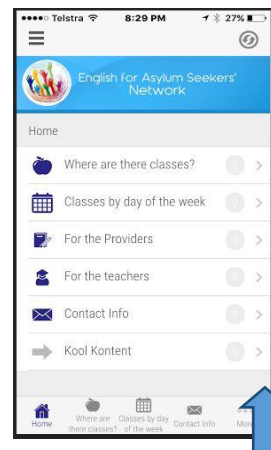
••••○ Telstra 8:29 PM 27%

English for Asylum Seekers' Network

Home

Where are there classes? 0 >

Classes by day of the week 0 >

For the Providers 0 >

For the teachers 0 >

Contact Info 0 >

Kool Kontent 0 >

Home | Where are there classes? | Classes by day of the week | Contact Info | More